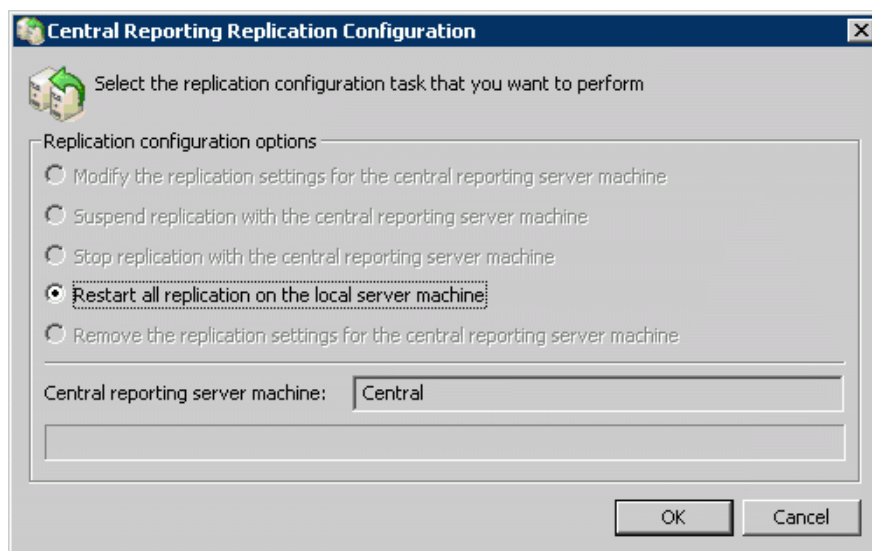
Central Reporting Replication Configuration

Select the replication configuration task that you want to perform

Replication configuration options

Modify the replication settings for the central reporting server machine

Suspend replication with the central reporting server machine

Stop replication with the central reporting server machine

Restart all replication on the local server machine

Remove the replication settings for the central reporting server machine

Central reporting server machine: Central

OK Cancel